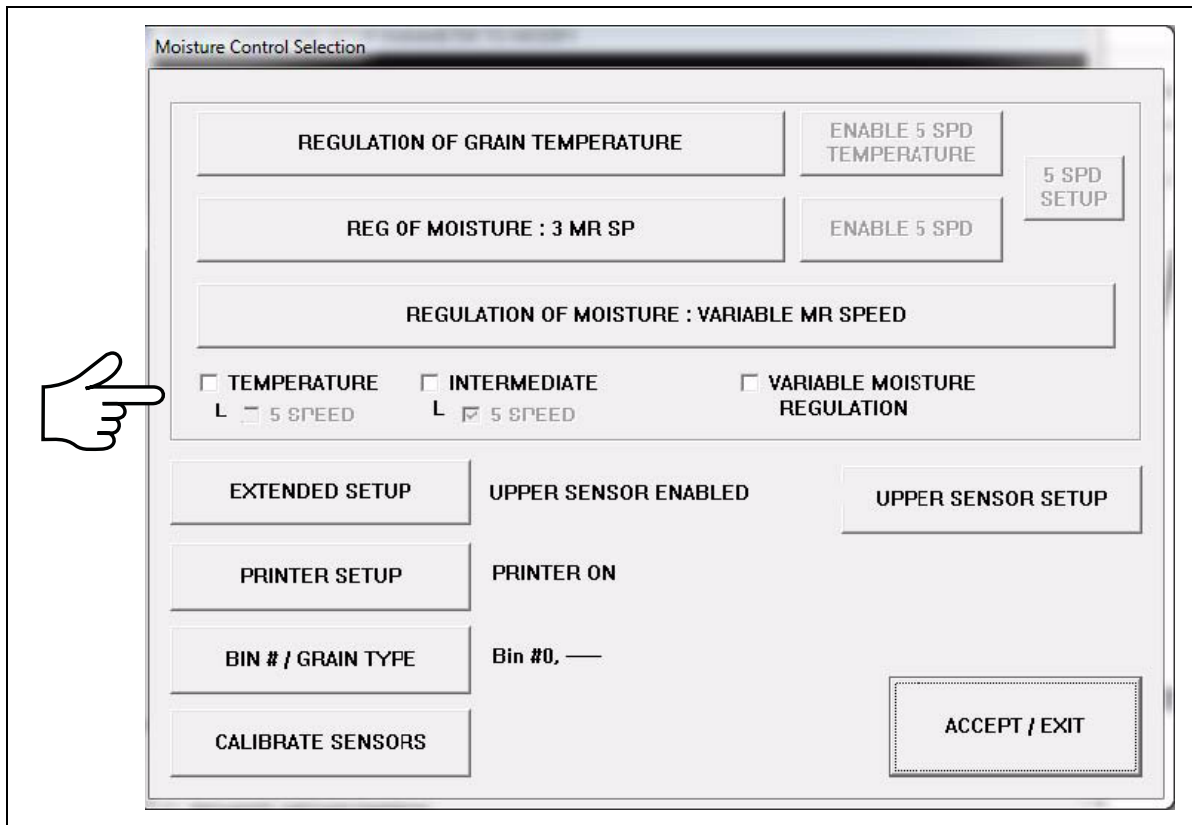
Moisture Control Selection

REGULATION OF GRAIN TEMPERATURE

ENABLE 5 SPD TEMPERATURE

5 SPD SETUP

REG OF MOISTURE : 3 MR SP

ENABLE 5 SPD

REGULATION OF MOISTURE : VARIABLE MR SPEED

☐ TEMPERATURE
L ☐ 5 SPEED

☐ INTERMEDIATE
L ☑ 5 SPEED

☐ VARIABLE MOISTURE REGULATION

EXTENDED SETUP

UPPER SENSOR ENABLED

UPPER SENSOR SETUP

PRINTER SETUP

PRINTER ON

BIN # / GRAIN TYPE

Bin #0, ——

CALIBRATE SENSORS

ACCEPT / EXIT